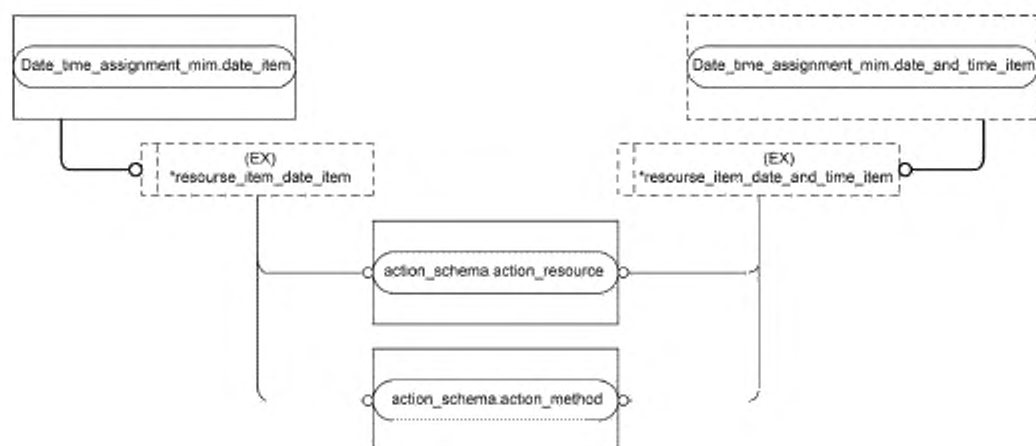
Date_time_assignment_mim.date_item

Date_time_assignment_mim.date_and_time_item

(EX)
*resourse_item_date_item

(EX)
*resourse_item_date_and_time_item

action_schema action_resource

action_schema.action_method